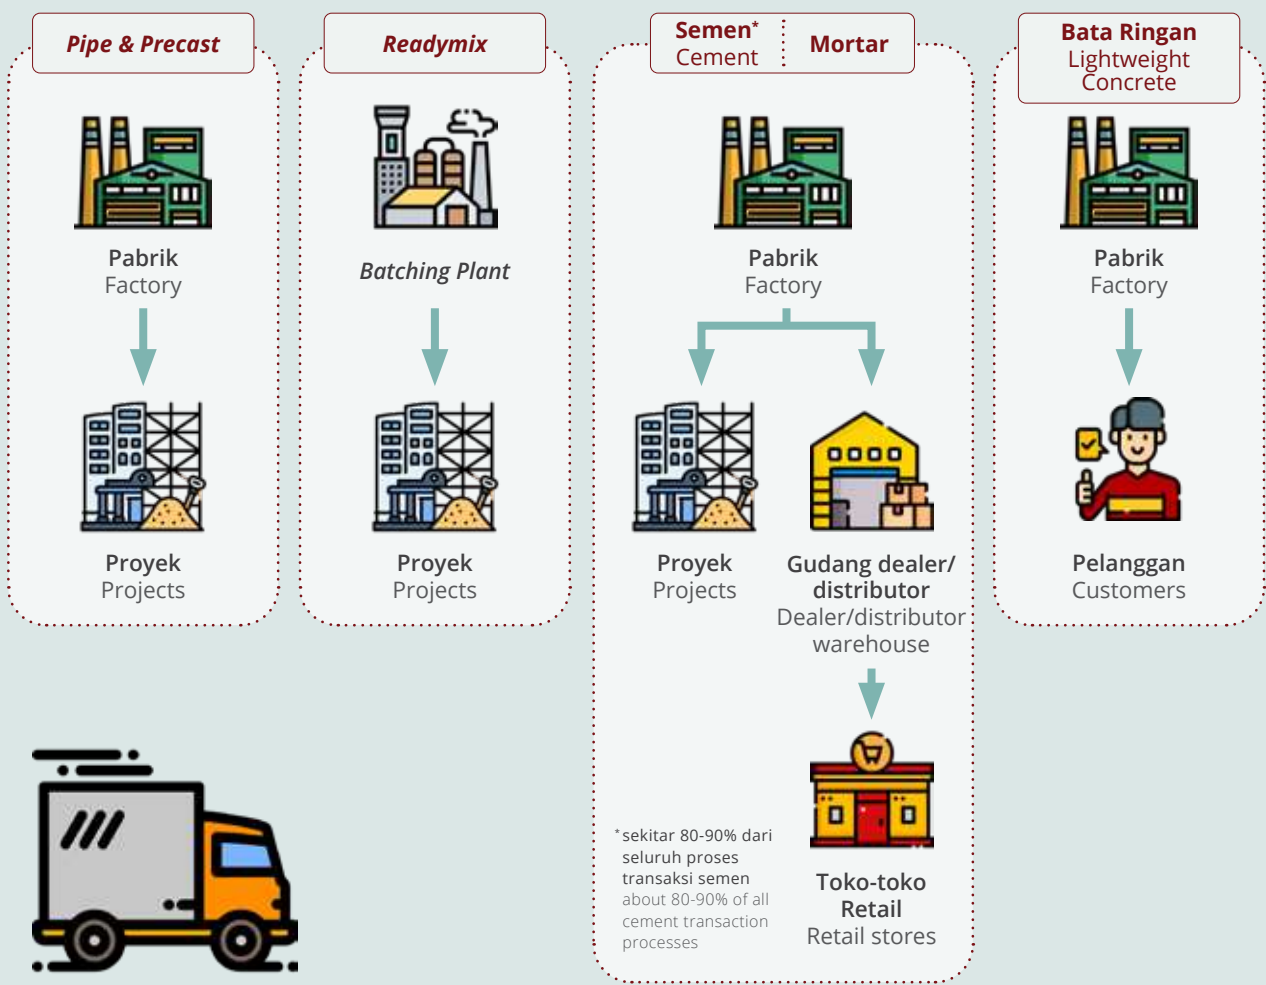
Pipe & Precast

Pabrik
Factory

Proyek
Projects

Readymix

Batching Plant

Proyek
Projects

Semen* Cement | Mortar

Pabrik
Factory

Proyek
Projects

Gudang dealer/ distributor
Dealer/distributor warehouse

Toko-toko Retail
Retail stores

*sekitar 80-90% dari seluruh proses transaksi semen
about 80-90% of all cement transaction processes

Bata Ringan
Lightweight Concrete

Pabrik
Factory

Pelanggan
Customers